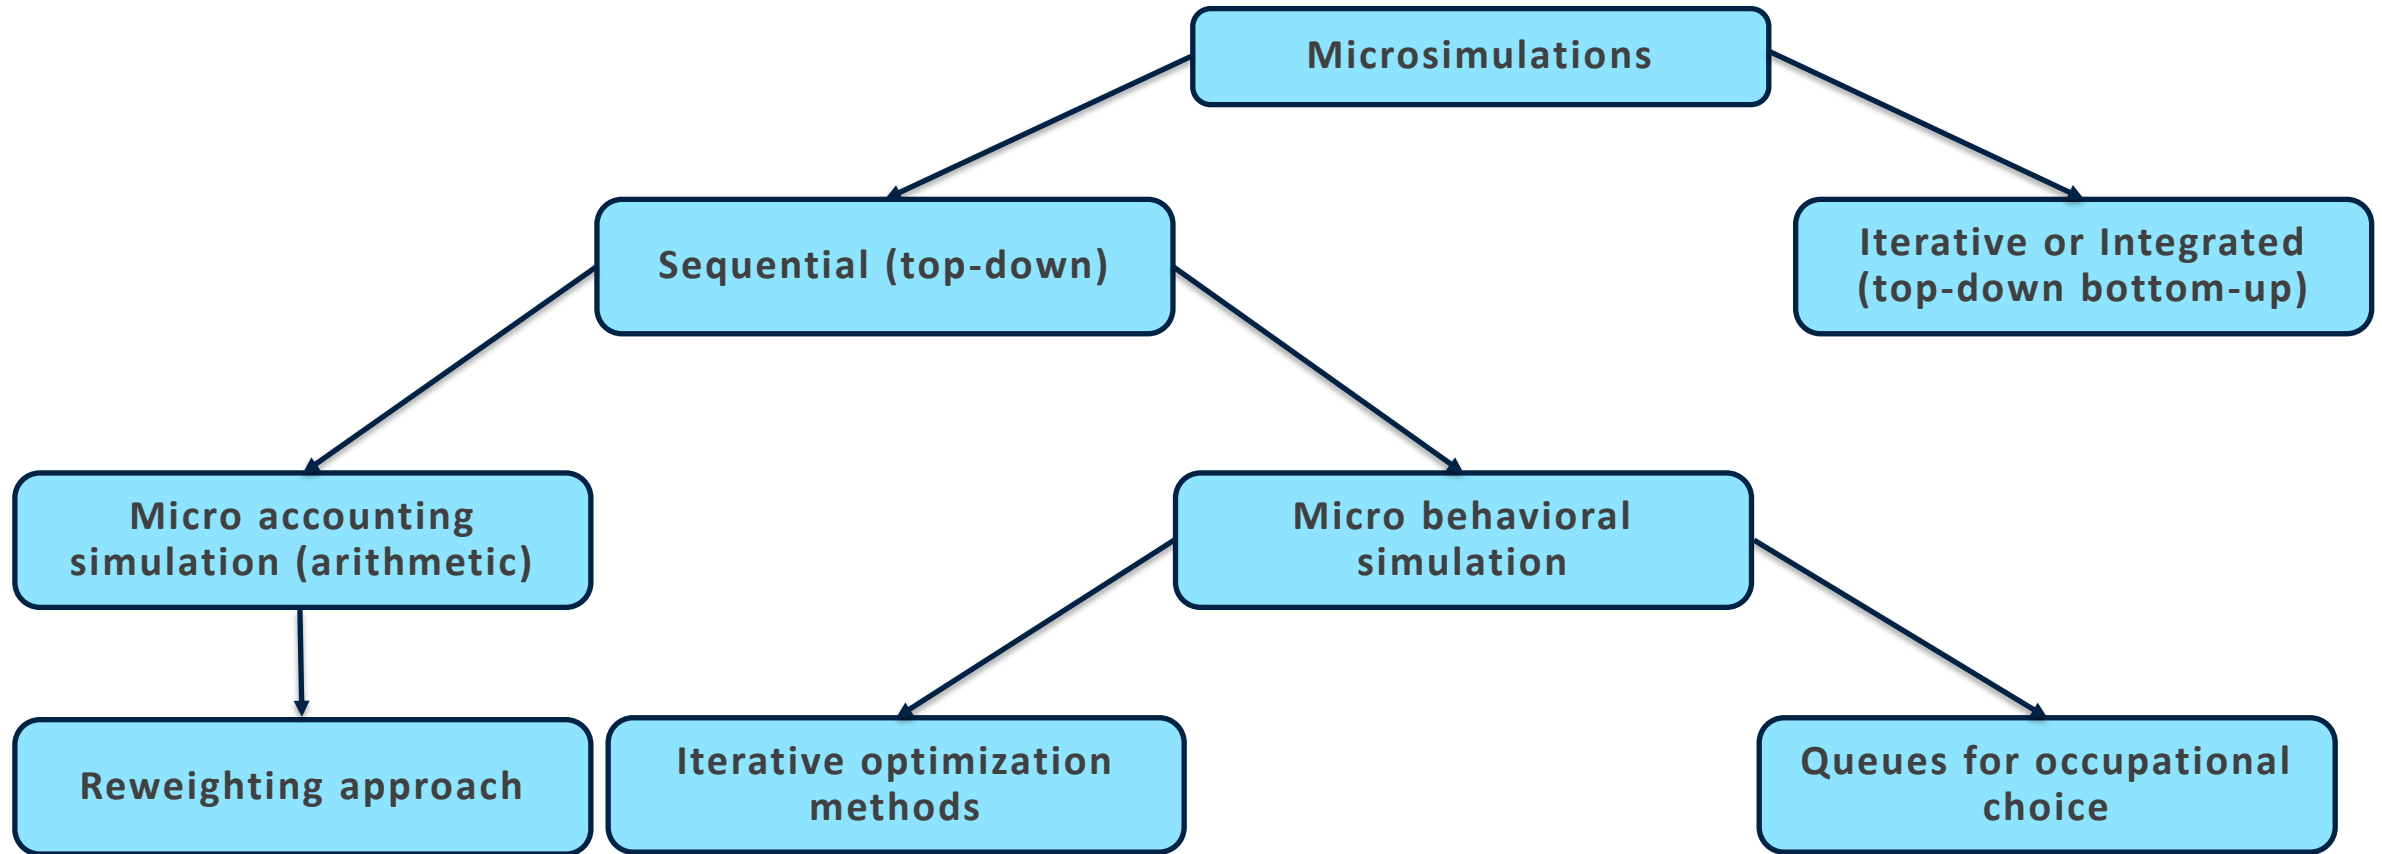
Microsimulations

Sequential (top-down)

Iterative or Integrated (top-down bottom-up)

Micro accounting simulation (arithmetic)

Micro behavioral simulation

Reweighting approach

Iterative optimization methods

Queues for occupational choice